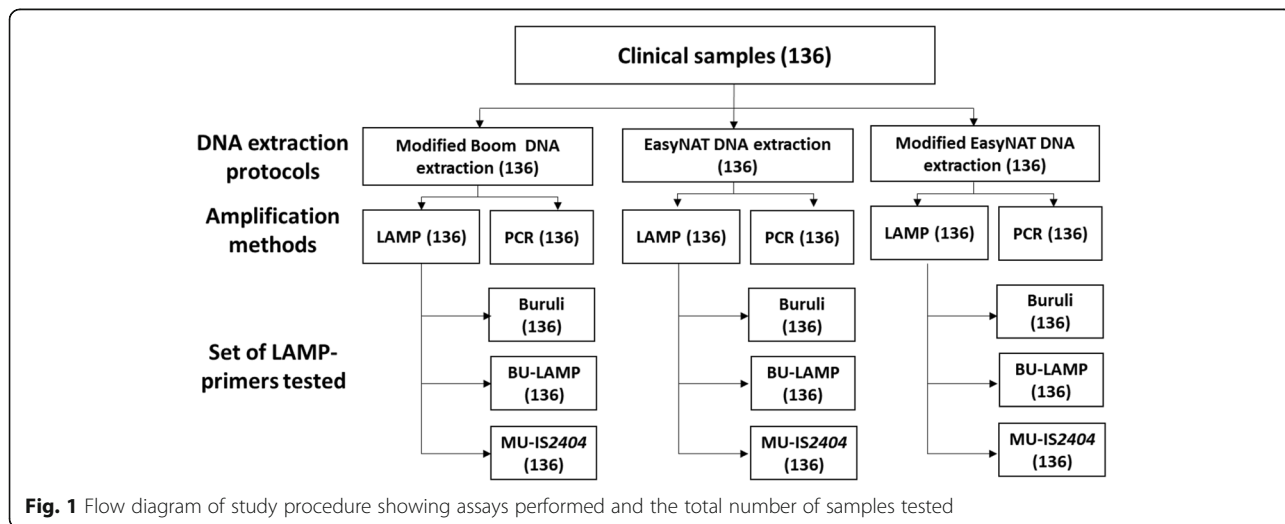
Clinical samples (136)

DNA extraction protocols

Modified Boom DNA extraction (136)

EasyNAT DNA extraction (136)

Modified EasyNAT DNA extraction (136)

Amplification methods

LAMP (136)

PCR (136)

LAMP (136)

PCR (136)

LAMP (136)

PCR (136)

Set of LAMP-primers tested

Buruli (136)

BU-LAMP (136)

MU-IS*2404* (136)

Buruli (136)

BU-LAMP (136)

MU-IS*2404* (136)

Buruli (136)

BU-LAMP (136)

MU-IS*2404* (136)

Fig. 1 Flow diagram of study procedure showing assays performed and the total number of samples tested